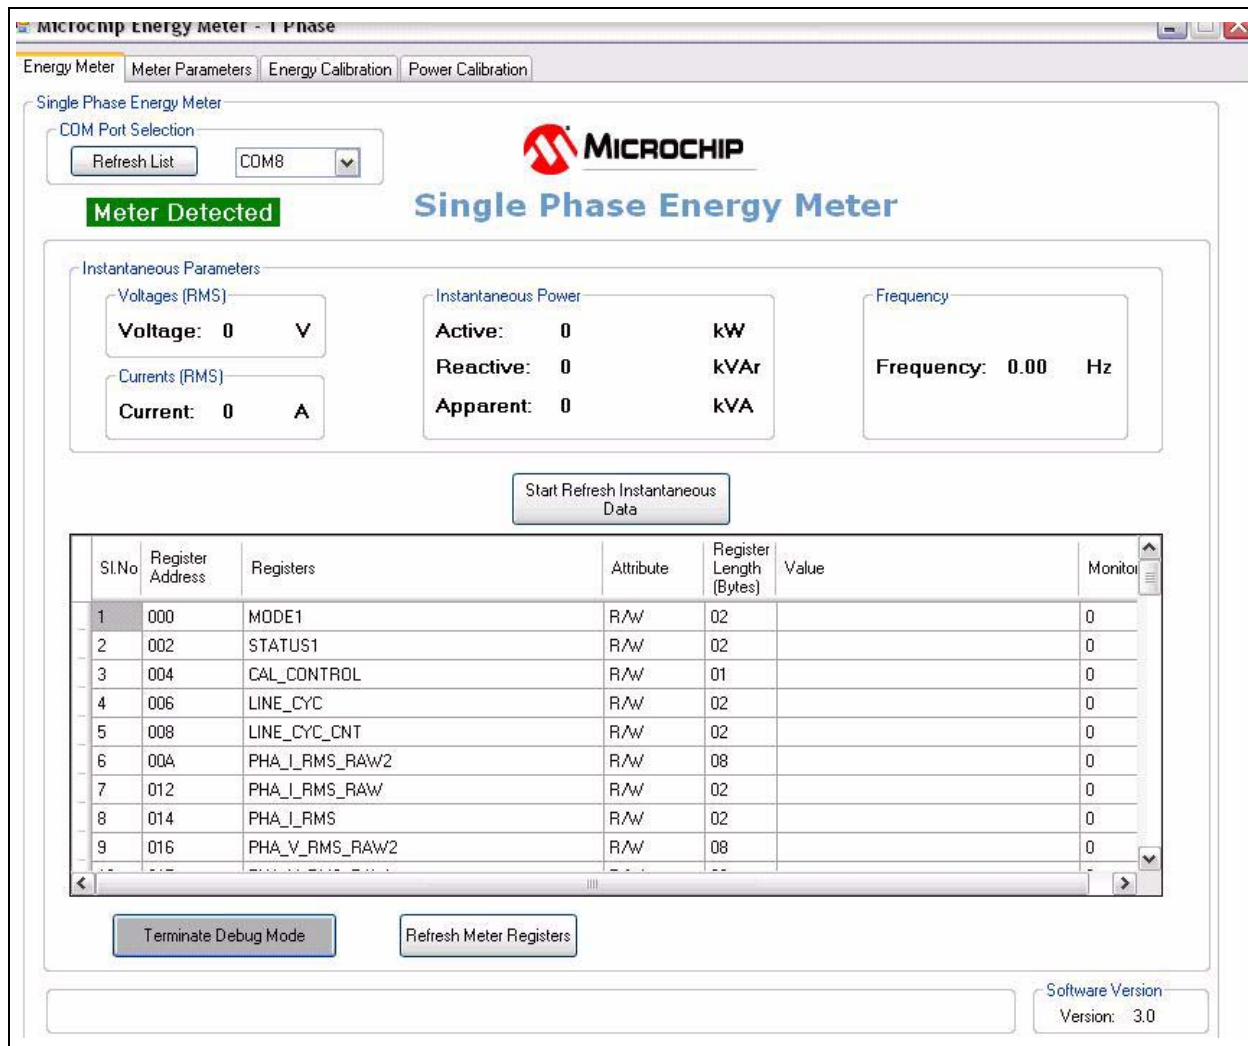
Microchip Energy Meter - 1 Phase

Energy Meter | Meter Parameters | Energy Calibration | Power Calibration

Single Phase Energy Meter

COM Port Selection

Refresh List

COM8

Meter Detected

MICROCHIP

Single Phase Energy Meter

Instantaneous Parameters

Voltages (RMS)

Voltage: 0 V

Currents (RMS)

Current: 0 A

Instantaneous Power

Active: 0 kW

Reactive: 0 kVAr

Apparent: 0 kVA

Frequency

Frequency: 0.00 Hz

Start Refresh Instantaneous Data

| Sl.No | Register Address | Registers | Attribute | Register Length (Bytes) | Value | Monitor |
|---|---|---|---|---|---|---|
| 1 | 000 | MODE1 | R/W | 02 | | 0 |
| 2 | 002 | STATUS1 | R/W | 02 | | 0 |
| 3 | 004 | CAL_CONTROL | R/W | 01 | | 0 |
| 4 | 006 | LINE_CYC | R/W | 02 | | 0 |
| 5 | 008 | LINE_CYC_CNT | R/W | 02 | | 0 |
| 6 | 00A | PHA_I_RMS_RAW2 | R/W | 08 | | 0 |
| 7 | 012 | PHA_I_RMS_RAW | R/W | 02 | | 0 |
| 8 | 014 | PHA_I_RMS | R/W | 02 | | 0 |
| 9 | 016 | PHA_V_RMS_RAW2 | R/W | 08 | | 0 |

Terminate Debug Mode

Refresh Meter Registers

Software Version

Version: 3.0